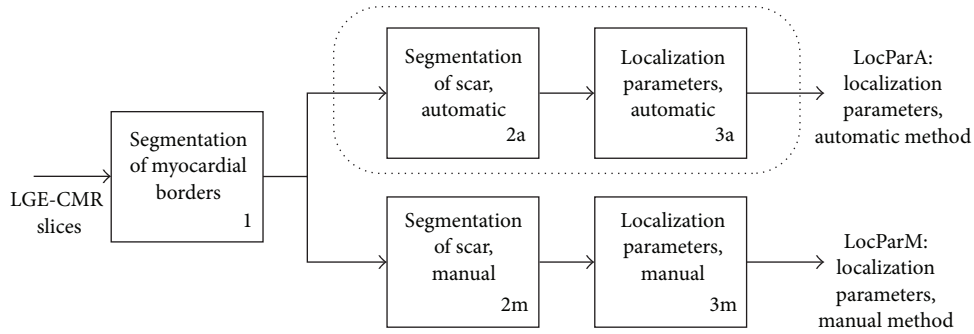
LGE-CMR slices

Segmentation of myocardial borders
1

Segmentation of scar, automatic
2a

Localization parameters, automatic
3a

LocParA: localization parameters, automatic method

Segmentation of scar, manual
2m

Localization parameters, manual
3m

LocParM: localization parameters, manual method